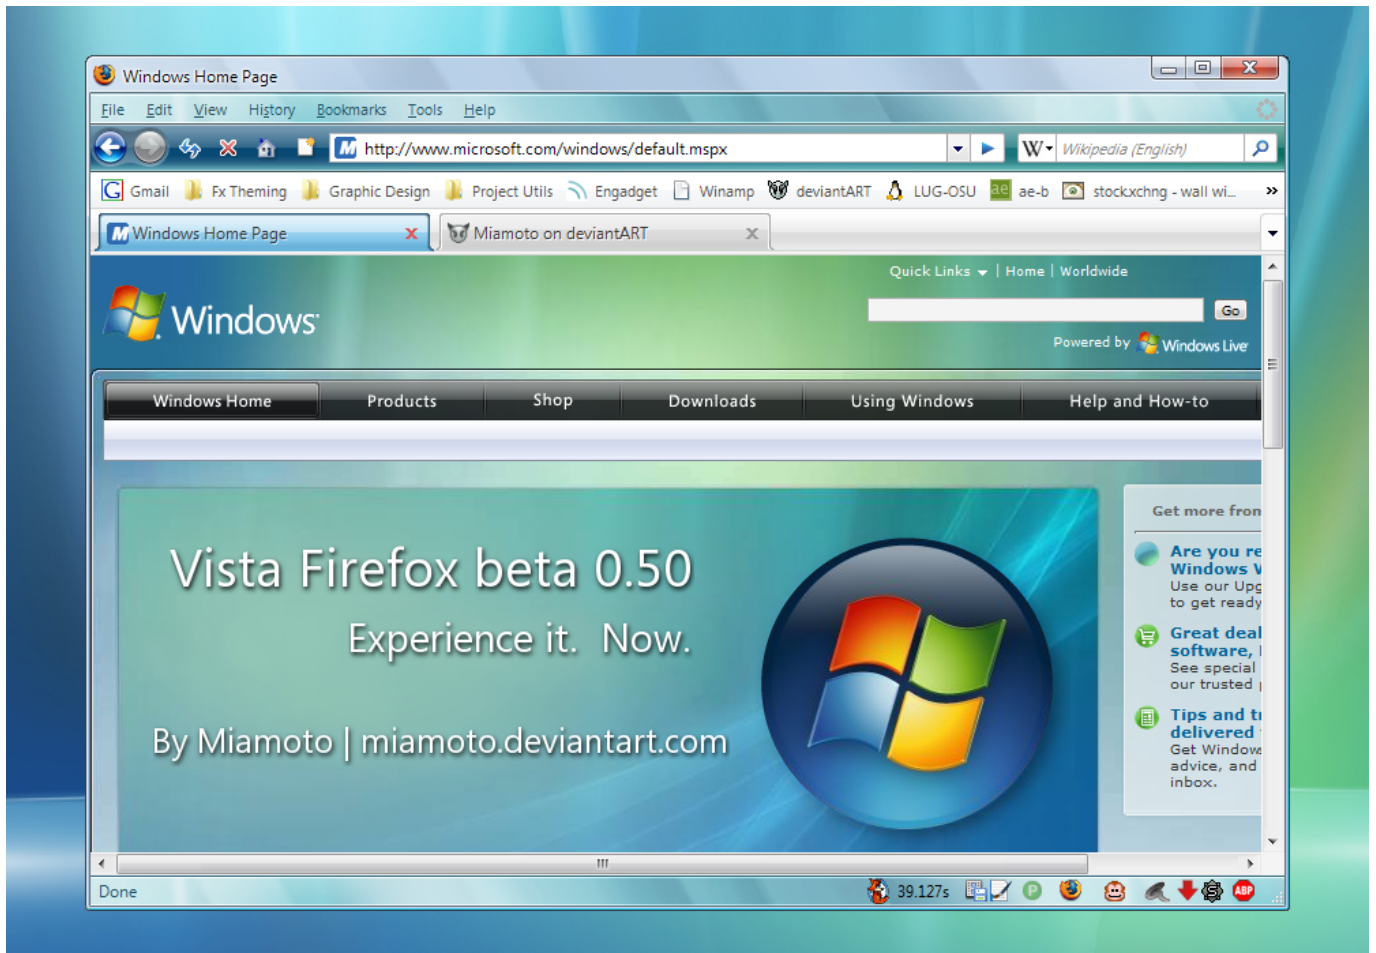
Windows Home Page

File Edit View History Bookmarks Tools Help

http://www.microsoft.com/windows/default.mspx

Wikipedia (English)

Gmail Fx Theming Graphic Design Project Utils Engadget Winamp deviantART LUG-OSU ae-b stock.xchng - wall wi... »

Windows Home Page

Miamoto on deviantART

Quick Links | Home | Worldwide

Windows

Go

Powered by Windows Live

Windows Home Products Shop Downloads Using Windows Help and How-to

Vista Firefox beta 0.50

Experience it. Now.

By Miamoto | miamoto.deviantart.com

Get more fron

Are you re
Windows V
Use our Upg
to get ready

Great deal
software,
See special
our trusted

Tips and t
delivered
Get Window
advice, and
inbox.

Done

39.127s

ABP